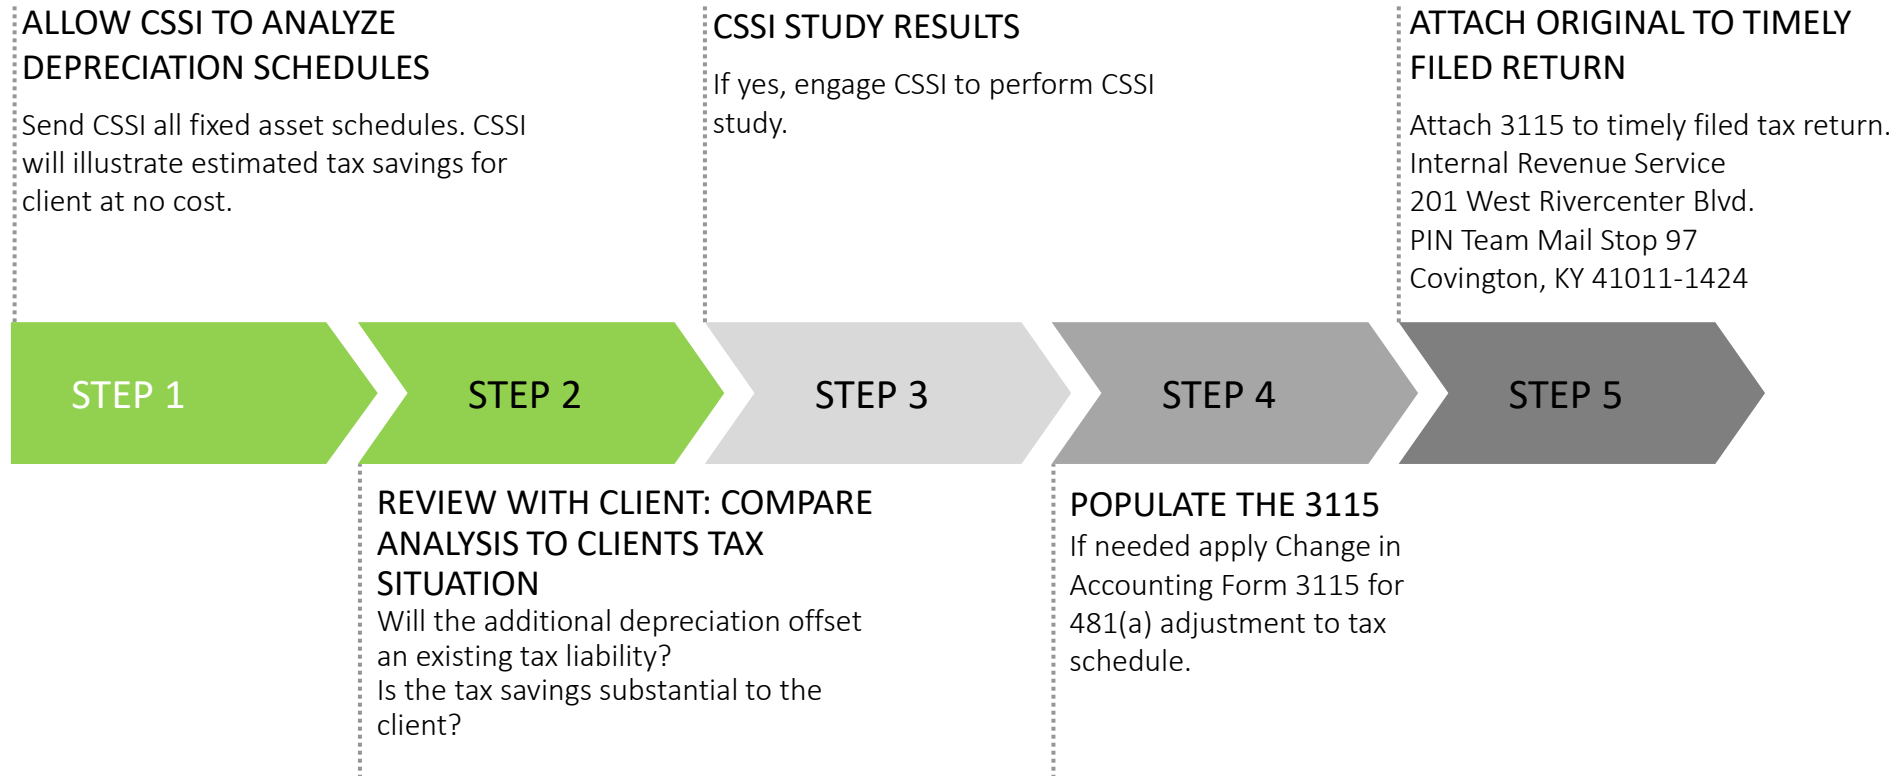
ALLOW CSSI TO ANALYZE DEPRECIATION SCHEDULES

Send CSSI all fixed asset schedules. CSSI will illustrate estimated tax savings for client at no cost.

CSSI STUDY RESULTS

If yes, engage CSSI to perform CSSI study.

ATTACH ORIGINAL TO TIMELY FILED RETURN

Attach 3115 to timely filed tax return.
Internal Revenue Service
201 West Rivercenter Blvd.
PIN Team Mail Stop 97
Covington, KY 41011-1424

STEP 1

STEP 2

STEP 3

STEP 4

STEP 5

REVIEW WITH CLIENT: COMPARE ANALYSIS TO CLIENTS TAX SITUATION

Will the additional depreciation offset an existing tax liability?
Is the tax savings substantial to the client?

POPULATE THE 3115

If needed apply Change in Accounting Form 3115 for 481(a) adjustment to tax schedule.